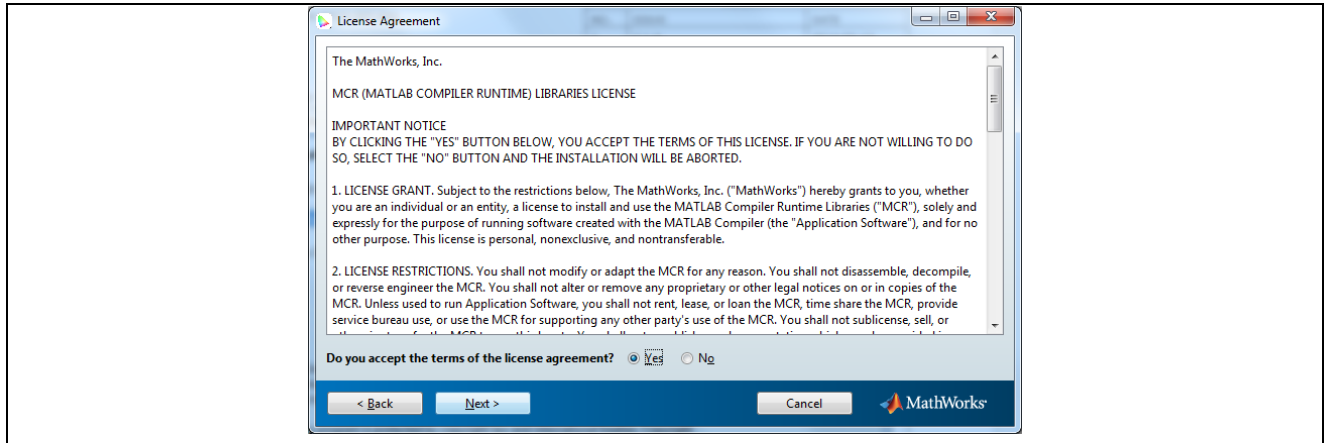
License Agreement

The MathWorks, Inc.

MCR (MATLAB COMPILER RUNTIME) LIBRARIES LICENSE

IMPORTANT NOTICE
BY CLICKING THE "YES" BUTTON BELOW, YOU ACCEPT THE TERMS OF THIS LICENSE. IF YOU ARE NOT WILLING TO DO SO, SELECT THE "NO" BUTTON AND THE INSTALLATION WILL BE ABORTED.

1. LICENSE GRANT. Subject to the restrictions below, The MathWorks, Inc. ("MathWorks") hereby grants to you, whether you are an individual or an entity, a license to install and use the MATLAB Compiler Runtime Libraries ("MCR"), solely and expressly for the purpose of running software created with the MATLAB Compiler (the "Application Software"), and for no other purpose. This license is personal, nonexclusive, and nontransferable.

2. LICENSE RESTRICTIONS. You shall not modify or adapt the MCR for any reason. You shall not disassemble, decompile, or reverse engineer the MCR. You shall not alter or remove any proprietary or other legal notices on or in copies of the MCR. Unless used to run Application Software, you shall not rent, lease, or loan the MCR, time share the MCR, provide service bureau use, or use the MCR for supporting any other party's use of the MCR. You shall not sublicense, sell, or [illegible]

Do you accept the terms of the license agreement? Yes No

< Back Next > Cancel MathWorks